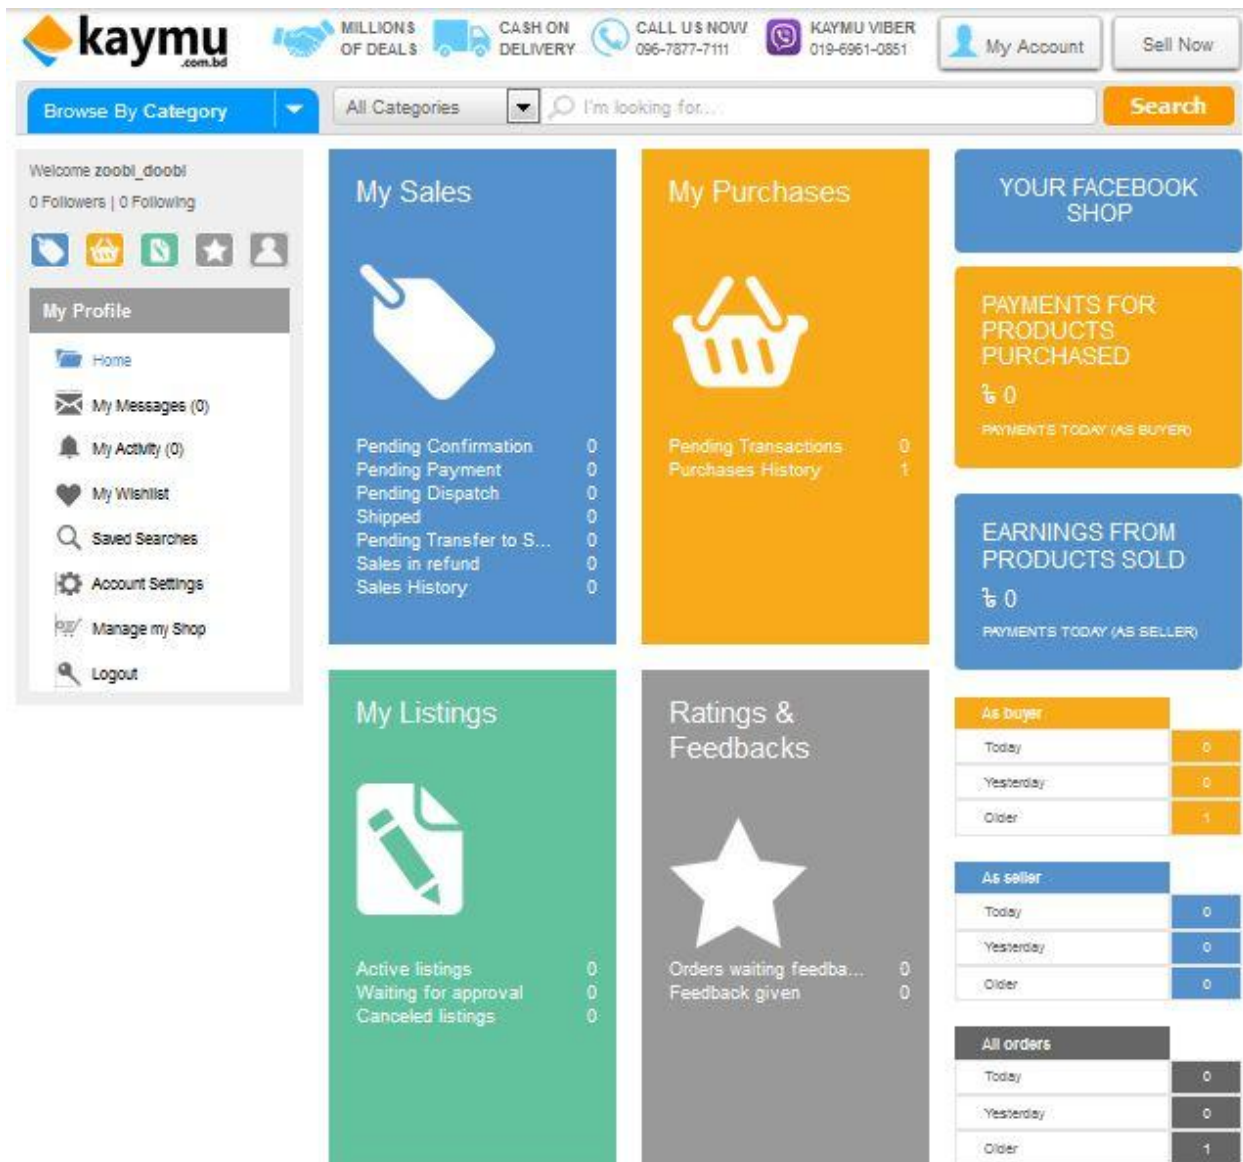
kaymu .com.bd

MILLIONS OF DEALS

CASH ON DELIVERY

CALL US NOW 096-7877-7111

KAYMU VIBER 019-6961-0851

My Account

Sell Now

Browse By Category

All Categories

I'm looking for...

Search

Welcome zoobi_doobi

0 Followers | 0 Following

My Profile

Home

My Messages (0)

My Activity (0)

My Wishlist

Saved Searches

Account Settings

Manage my Shop

Logout

My Sales

| | |
|---|---|
| Pending Confirmation | 0 |
| Pending Payment | 0 |
| Pending Dispatch | 0 |
| Shipped | 0 |
| Pending Transfer to S... | 0 |
| Sales in refund | 0 |
| Sales History | 0 |

My Purchases

| | |
|---|---|
| Pending Transactions | 0 |
| Purchases History | 1 |

YOUR FACEBOOK SHOP

PAYMENTS FOR PRODUCTS PURCHASED

৳ 0

PAYMENTS TODAY (AS BUYER)

EARNINGS FROM PRODUCTS SOLD

৳ 0

PAYMENTS TODAY (AS SELLER)

My Listings

| | |
|---|---|
| Active listings | 0 |
| Waiting for approval | 0 |
| Canceled listings | 0 |

Ratings & Feedbacks

| | |
|---|---|
| Orders waiting feedba... | 0 |
| Feedback given | 0 |

| As buyer | |
|---|---|
| Today | 0 |
| Yesterday | 0 |
| Older | 1 |

| As seller | |
|---|---|
| Today | 0 |
| Yesterday | 0 |
| Older | 0 |

| All orders | |
|---|---|
| Today | 0 |
| Yesterday | 0 |
| Older | 1 |